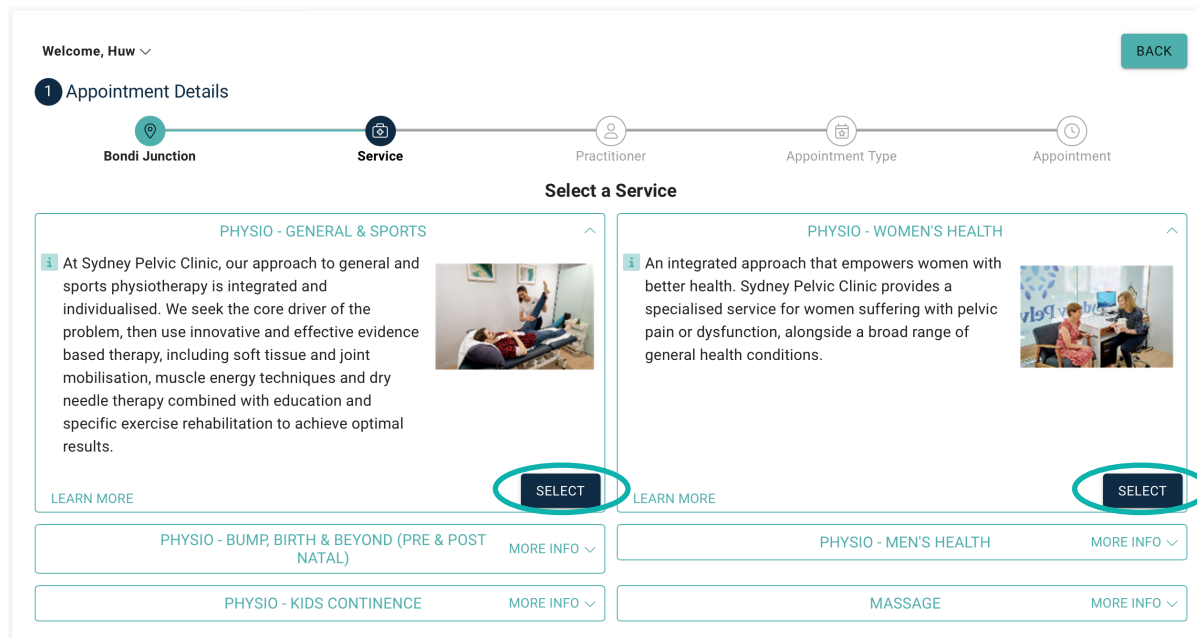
Welcome, Huw

BACK

1 Appointment Details

Bondi Junction

Service

Practitioner

Appointment Type

Appointment

Select a Service

PHYSIO - GENERAL & SPORTS

At Sydney Pelvic Clinic, our approach to general and sports physiotherapy is integrated and individualised. We seek the core driver of the problem, then use innovative and effective evidence based therapy, including soft tissue and joint mobilisation, muscle energy techniques and dry needle therapy combined with education and specific exercise rehabilitation to achieve optimal results.

LEARN MORE

SELECT

PHYSIO - WOMEN'S HEALTH

An integrated approach that empowers women with better health. Sydney Pelvic Clinic provides a specialised service for women suffering with pelvic pain or dysfunction, alongside a broad range of general health conditions.

LEARN MORE

SELECT

PHYSIO - BUMP, BIRTH & BEYOND (PRE & POST NATAL)

MORE INFO

PHYSIO - MEN'S HEALTH

MORE INFO

PHYSIO - KIDS CONTINENCE

MORE INFO

MASSAGE

MORE INFO